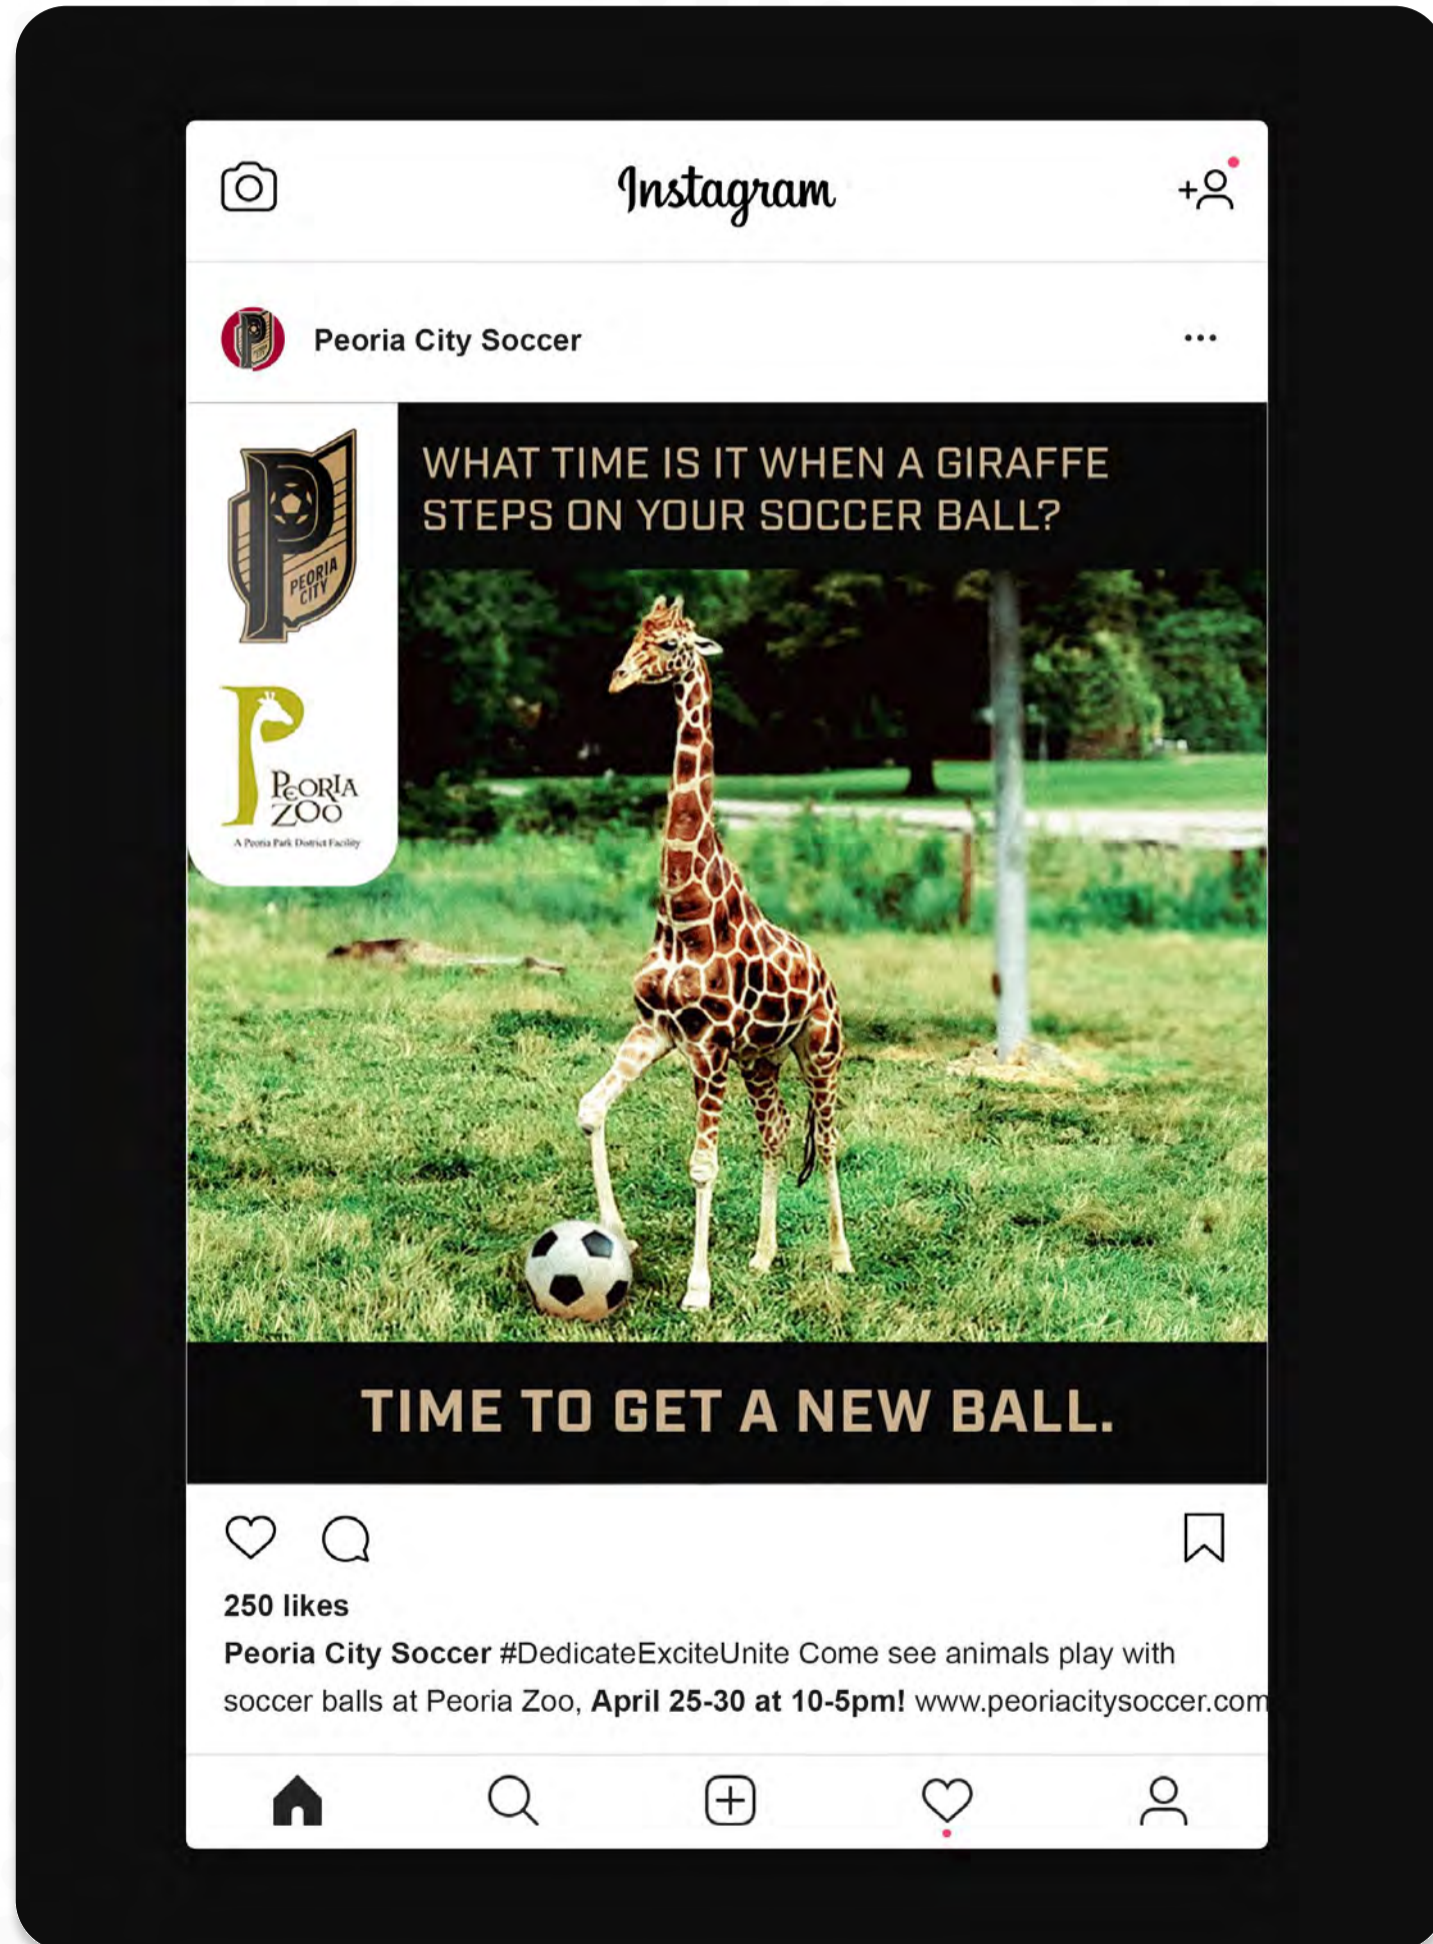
Instagram

Peoria City Soccer

PEORIA CITY

PEORIA ZOO
A Peoria Park District Facility

WHAT TIME IS IT WHEN A GIRAFFE STEPS ON YOUR SOCCER BALL?

TIME TO GET A NEW BALL.

250 likes

**Peoria City Soccer** #DedicateExciteUnite Come see animals play with soccer balls at Peoria Zoo, **April 25-30 at 10-5pm!** www.peoriacitysoccer.com